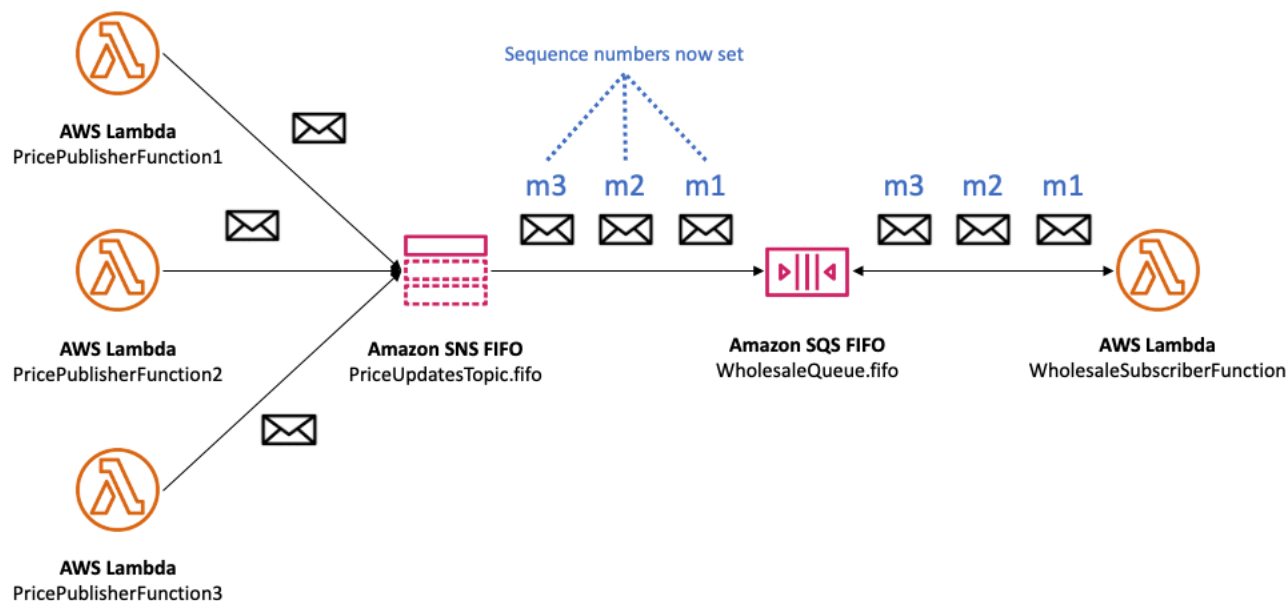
Sequence numbers now set

AWS Lambda
PricePublisherFunction1

AWS Lambda
PricePublisherFunction2

AWS Lambda
PricePublisherFunction3

m3 m2 m1

Amazon SNS FIFO
PriceUpdatesTopic.fifo

Amazon SQS FIFO
WholesaleQueue.fifo

m3 m2 m1

AWS Lambda
WholesaleSubscriberFunction